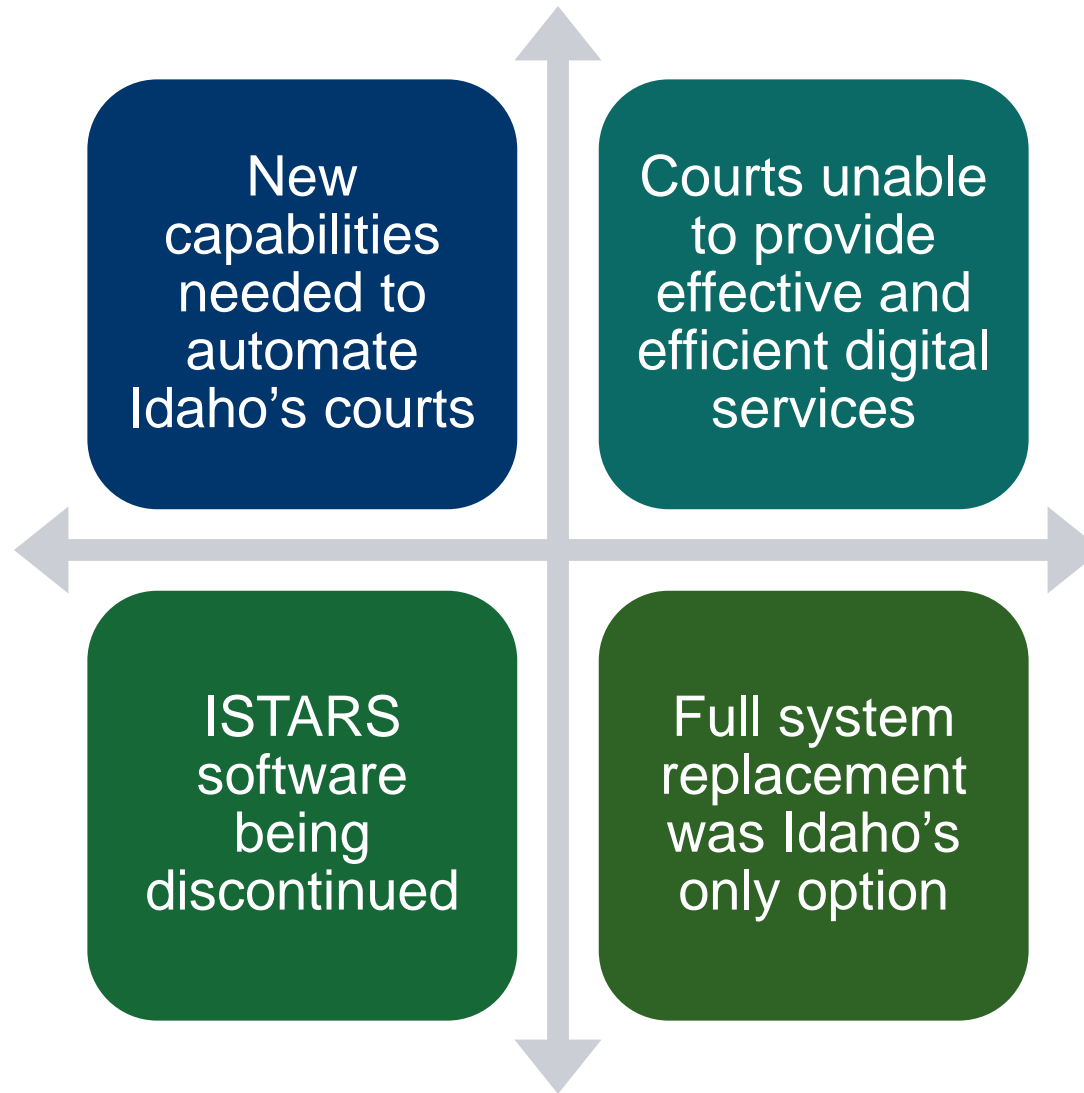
New capabilities needed to automate Idaho’s courts

Courts unable to provide effective and efficient digital services

ISTARS software being discontinued

Full system replacement was Idaho’s only option